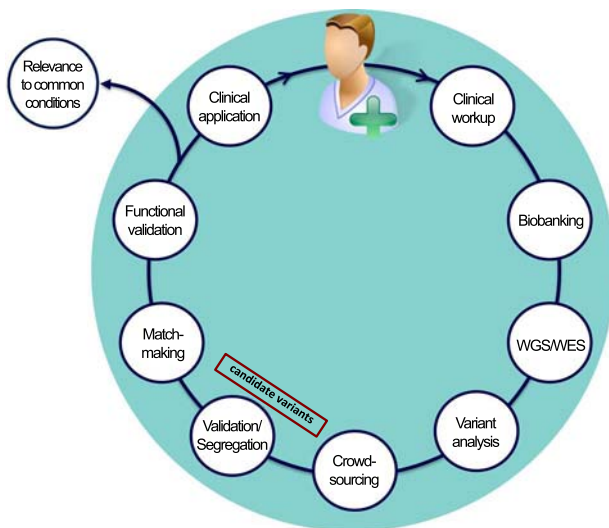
Relevance to common conditions

Clinical application

Clinical workup

Functional validation

Biobanking

Match-making

WGS/WES

candidate variants

Validation/ Segregation

Variant analysis

Crowd-sourcing